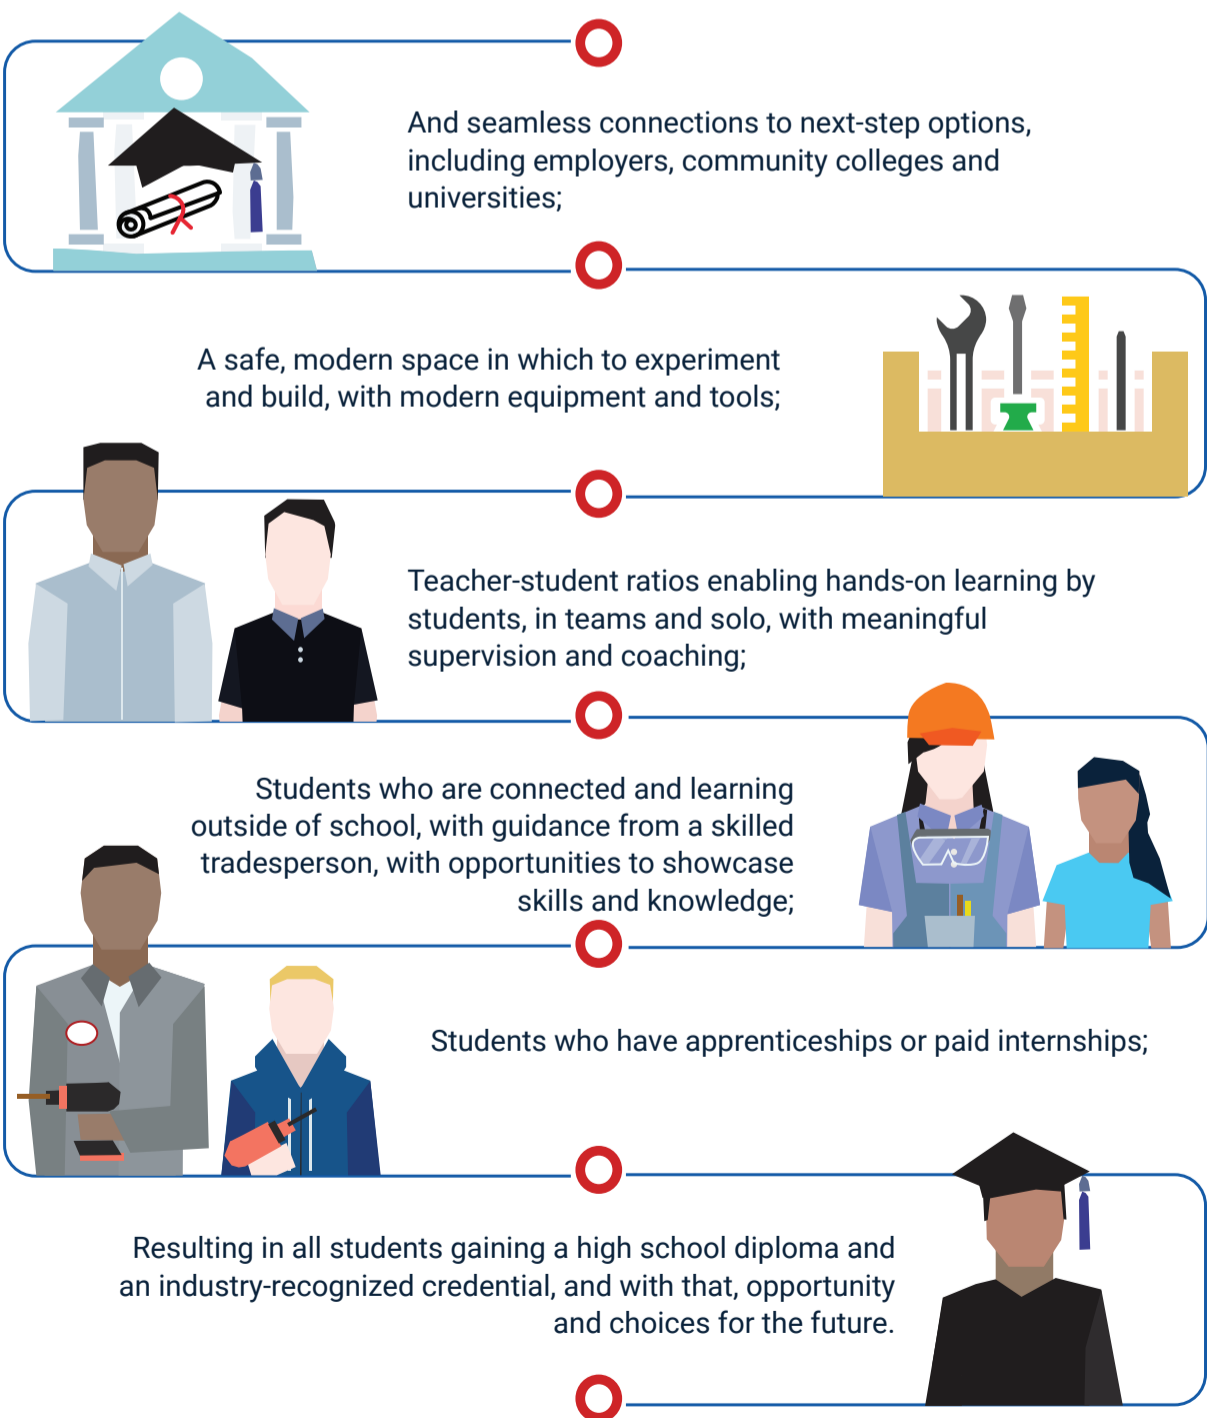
And seamless connections to next-step options, including employers, community colleges and universities;

A safe, modern space in which to experiment and build, with modern equipment and tools;

Teacher-student ratios enabling hands-on learning by students, in teams and solo, with meaningful supervision and coaching;

Students who are connected and learning outside of school, with guidance from a skilled tradesperson, with opportunities to showcase skills and knowledge;

Students who have apprenticeships or paid internships;

Resulting in all students gaining a high school diploma and an industry-recognized credential, and with that, opportunity and choices for the future.